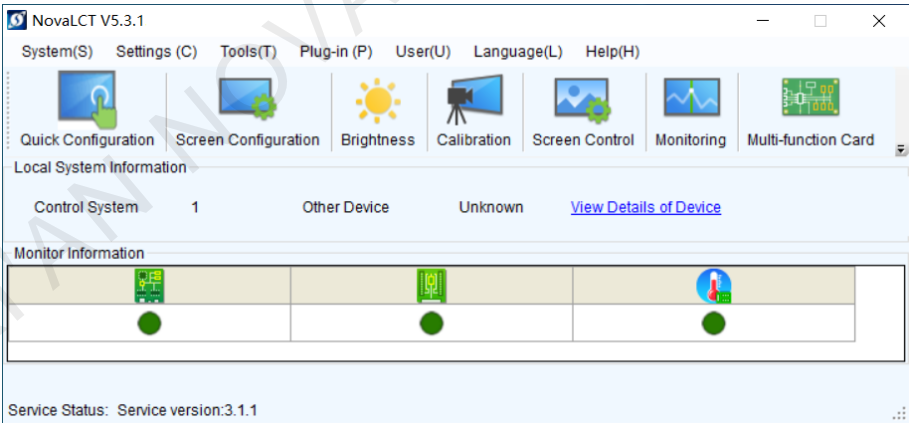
NovaLCT V5.3.1

System(S) Settings (C) Tools(T) Plug-in (P) User(U) Language(L) Help(H)

Quick Configuration Screen Configuration Brightness Calibration Screen Control Monitoring Multi-function Card

Local System Information

Control System 1 Other Device Unknown View Details of Device

Monitor Information

Service Status: Service version:3.1.1